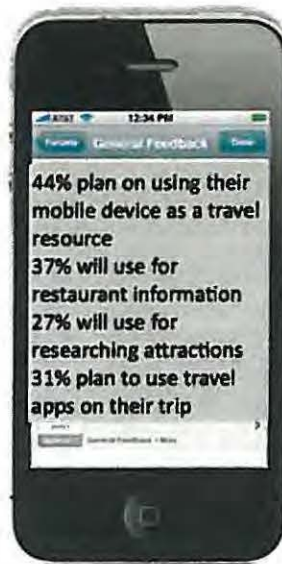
AT&T 12:34 PM
Forums General Feedback Done

44% plan on using their mobile device as a travel resource
37% will use for restaurant information
27% will use for researching attractions
31% plan to use travel apps on their trip

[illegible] General Feedback • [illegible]